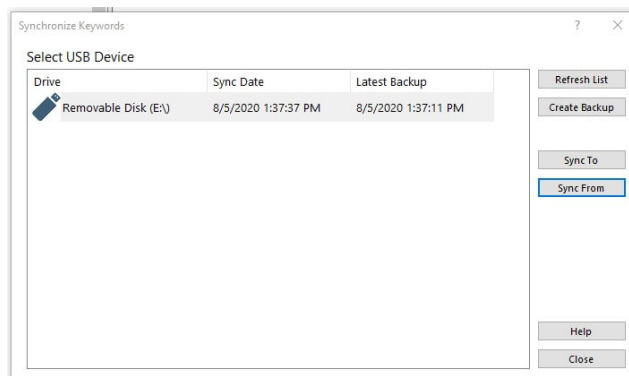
Synchronize Keywords

?

×

Select USB Device

| Drive | Sync Date | Latest Backup |
|---|---|---|
| Removable Disk (E:\) | 8/5/2020 1:37:37 PM | 8/5/2020 1:37:11 PM |

Refresh List

Create Backup

Sync To

Sync From

Help

Close